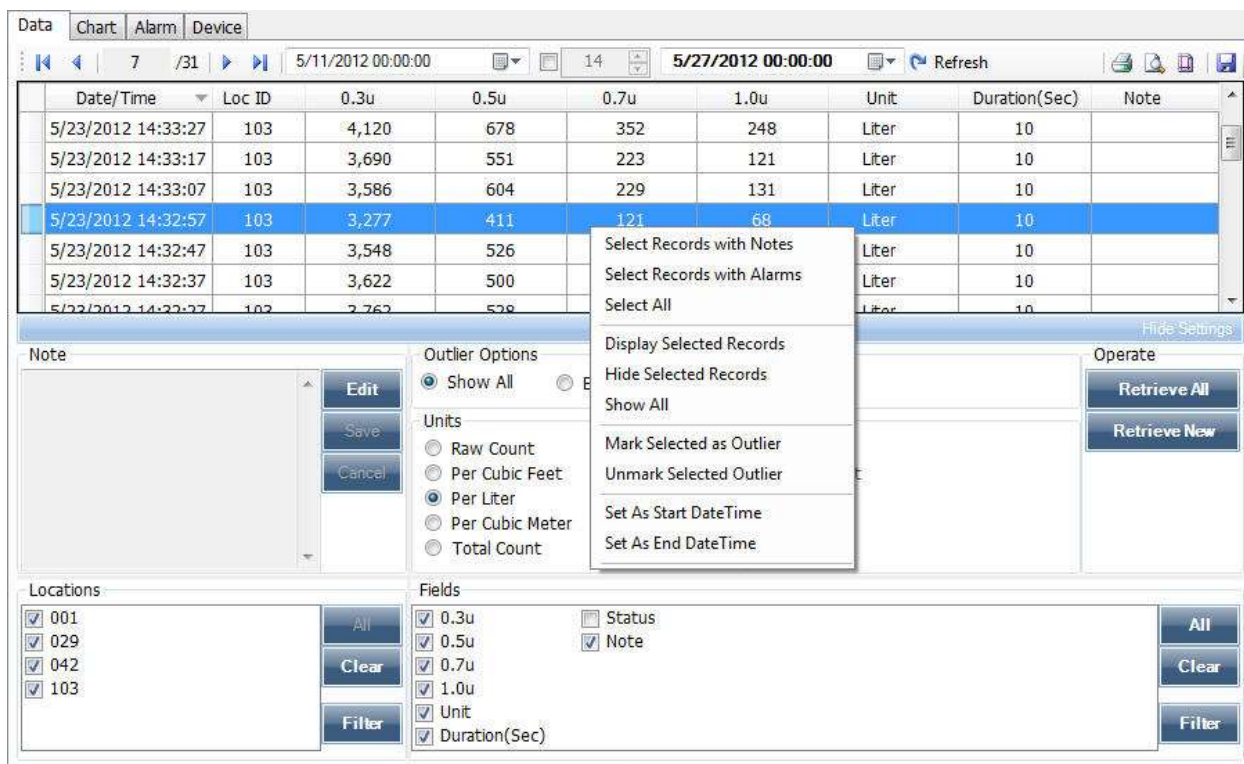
Data | Chart | Alarm | Device

7 /31 | 5/11/2012 00:00:00 | 14 | 5/27/2012 00:00:00 | Refresh

| Date/Time | Loc ID | 0.3u | 0.5u | 0.7u | 1.0u | Unit | Duration(Sec) | Note |
|---|---|---|---|---|---|---|---|---|
| 5/23/2012 14:33:27 | 103 | 4,120 | 678 | 352 | 248 | Liter | 10 | |
| 5/23/2012 14:33:17 | 103 | 3,690 | 551 | 223 | 121 | Liter | 10 | |
| 5/23/2012 14:33:07 | 103 | 3,586 | 604 | 229 | 131 | Liter | 10 | |
| 5/23/2012 14:32:57 | 103 | 3,277 | 411 | 121 | 68 | Liter | 10 | |
| 5/23/2012 14:32:47 | 103 | 3,548 | 526 | | | Liter | 10 | |
| 5/23/2012 14:32:37 | 103 | 3,622 | 500 | | | Liter | 10 | |
| 5/23/2012 14:32:27 | 103 | 3,762 | 528 | | | Liter | 10 | |

Select Records with Notes
Select Records with Alarms
Select All
Display Selected Records
Hide Selected Records
Show All
Mark Selected as Outlier
Unmark Selected Outlier
Set As Start DateTime
Set As End DateTime

Hide Settings

Note
Edit
Save
Cancel

Outlier Options
Show All
E

Units
Raw Count
Per Cubic Feet
Per Liter
Per Cubic Meter
Total Count

t

Operate
Retrieve All
Retrieve New

Locations
001
029
042
103
All
Clear
Filter

Fields
0.3u
0.5u
0.7u
1.0u
Unit
Duration(Sec)
Status
Note
All
Clear
Filter